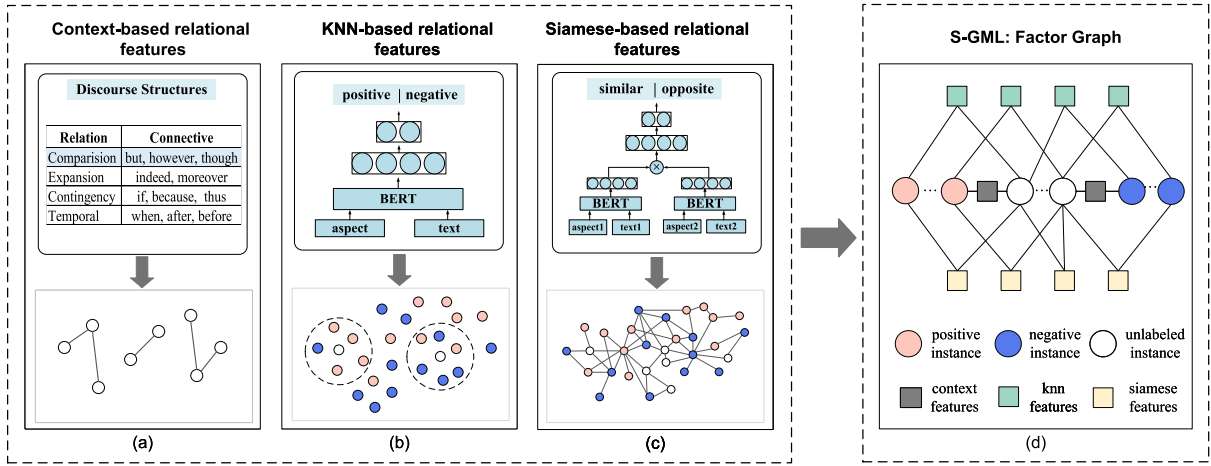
Context-based relational features

Discourse Structures

| Relation | Connective |
|---|---|
| Comparision | but, however, though |
| Expansion | indeed, moreover |
| Contingency | if, because, thus |
| Temporal | when, after, before |

(a)

KNN-based relational features

positive | negative

BERT

aspect

text

(b)

Siamese-based relational features

similar | opposite

×

BERT

BERT

aspect1

text1

aspect2

text2

(c)

S-GML: Factor Graph

...

...

...

positive instance

negative instance

unlabeled instance

context features

knn features

siamese features

(d)